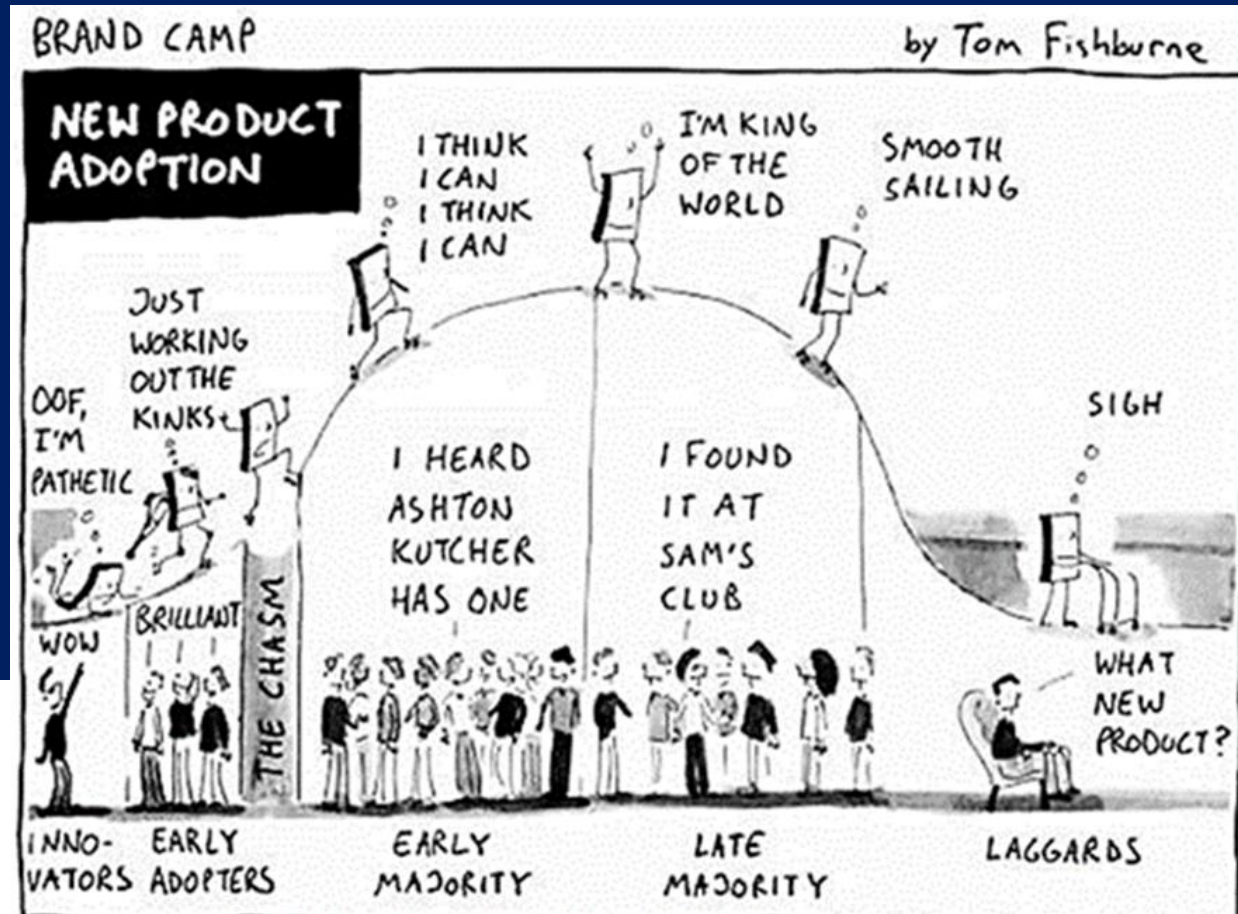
BRAND CAMP

by Tom Fishburne

NEW PRODUCT ADOPTION

I THINK I CAN I THINK I CAN

I'M KING OF THE WORLD

SMOOTH SAILING

JUST WORKING OUT THE KINKS

OOF, I'M PATHETIC

SIGH

I HEARD ASHTON KUTCHER HAS ONE

I FOUND IT AT SAM'S CLUB

WOW

BRILLIANT

THE CHASM

WHAT NEW PRODUCT?

INNOVATORS

EARLY ADOPTERS

EARLY MAJORITY

LATE MAJORITY

LAGGARDS